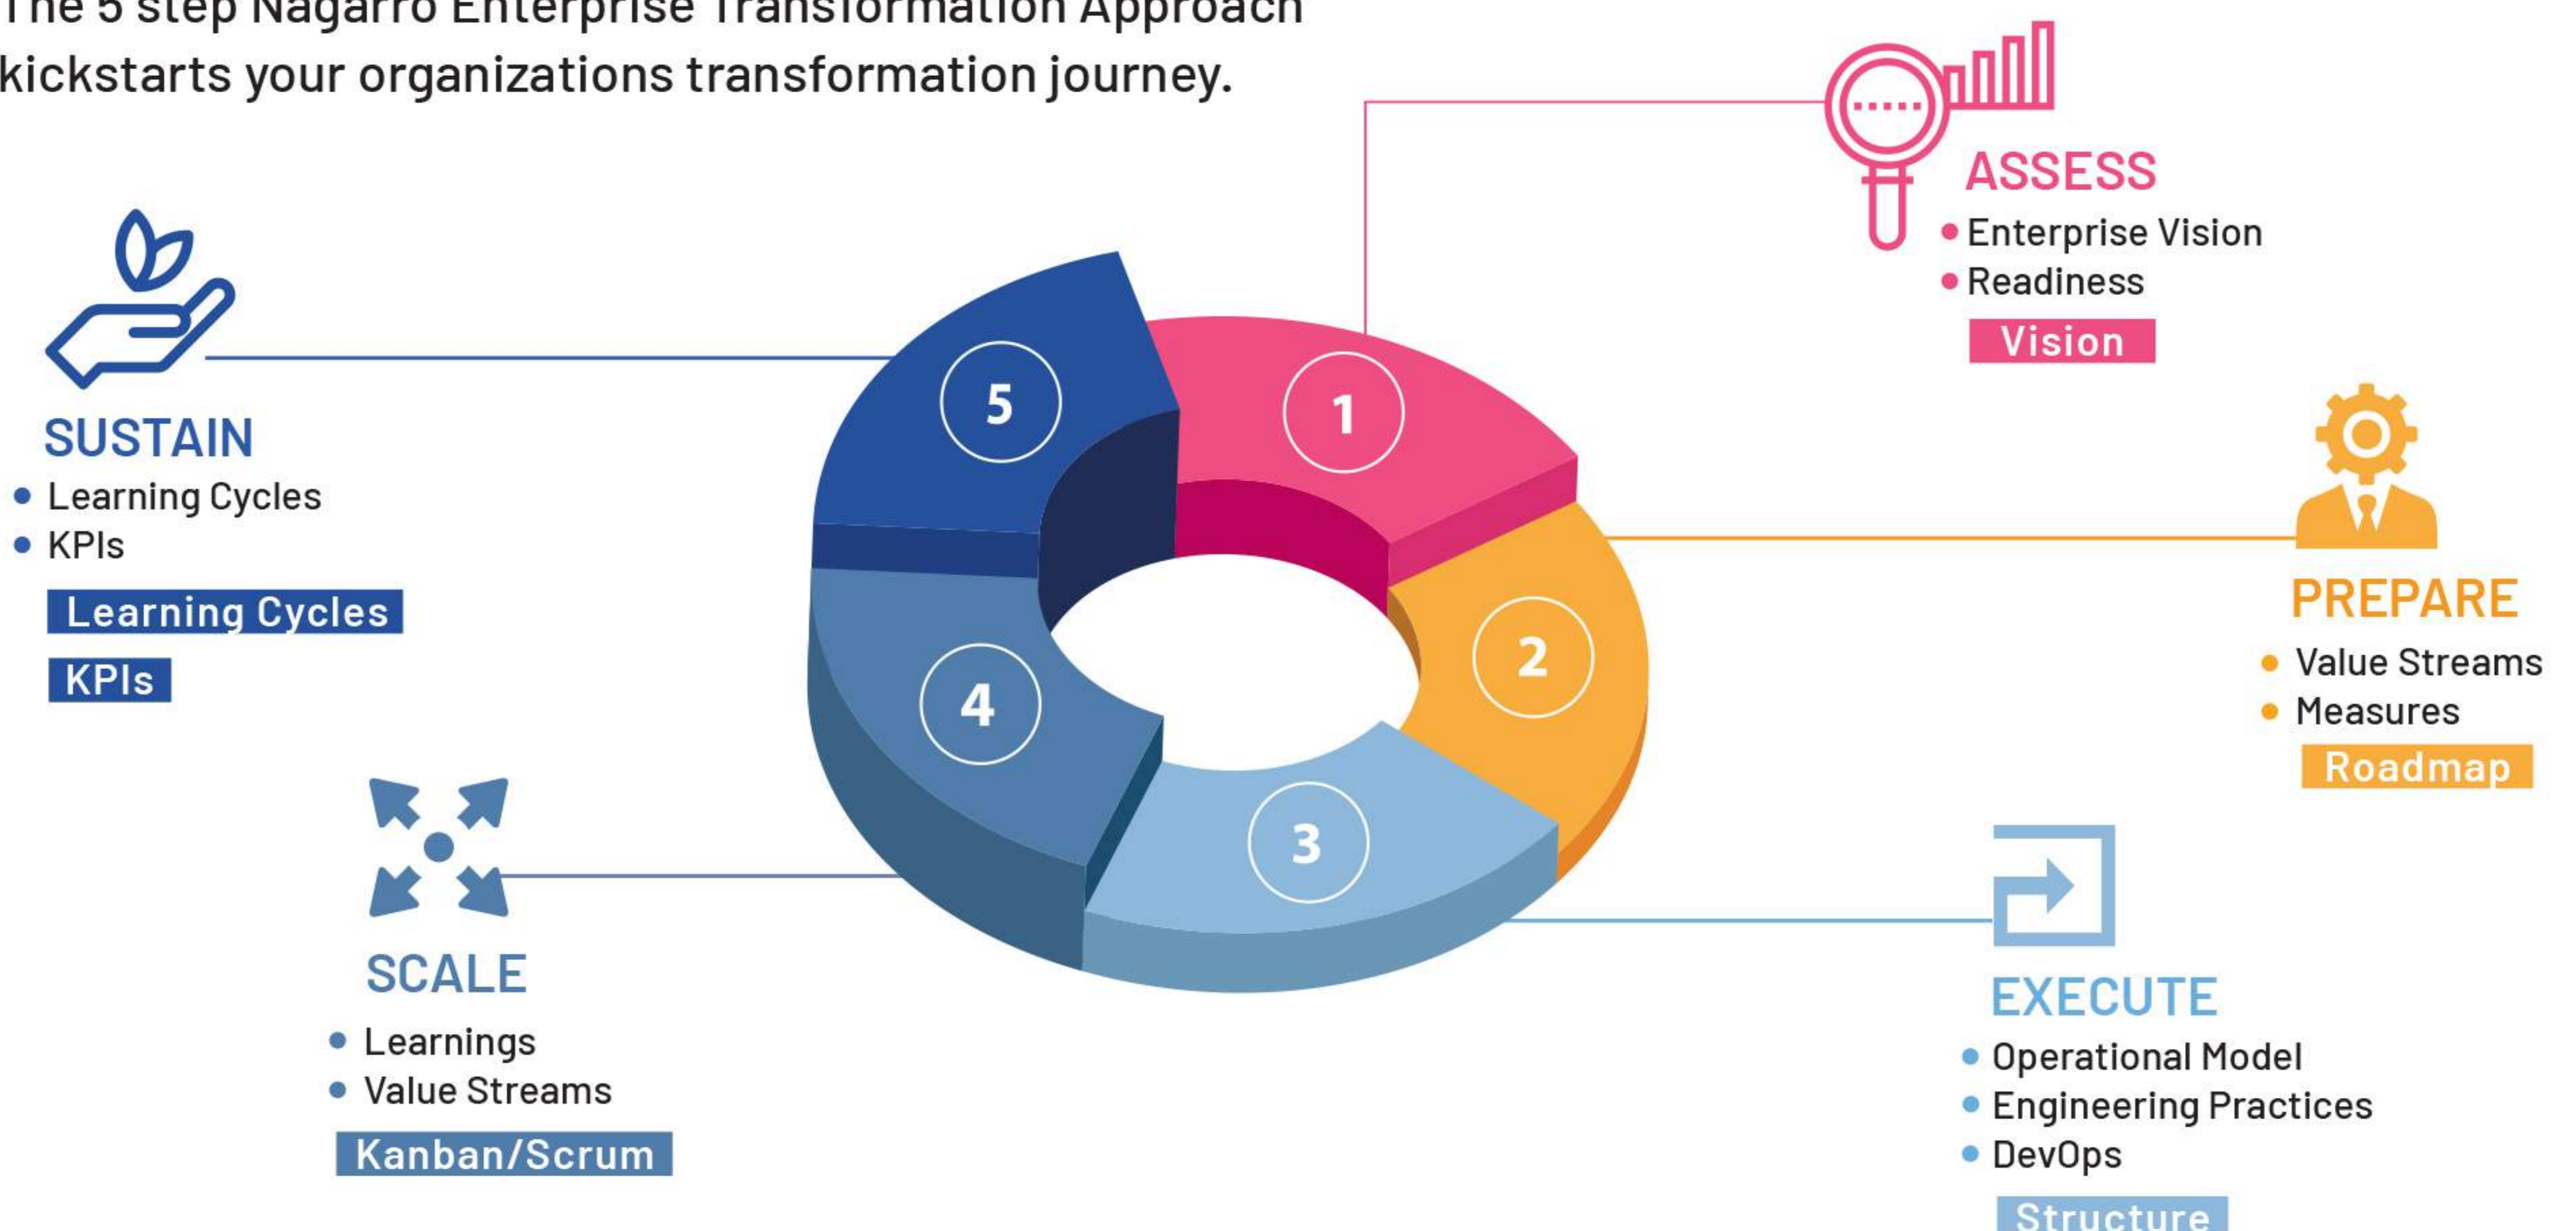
The 5 step Nagarro Enterprise Transformation Approach kickstarts your organizations transformation journey.

ASSESS
• Enterprise Vision
• Readiness
Vision

PREPARE
• Value Streams
• Measures
Roadmap

EXECUTE
• Operational Model
• Engineering Practices
• DevOps
Structure

SCALE
• Learnings
• Value Streams
Kanban/Scrum

SUSTAIN
• Learning Cycles
• KPIs
Learning Cycles
KPIs

1
2
3
4
5